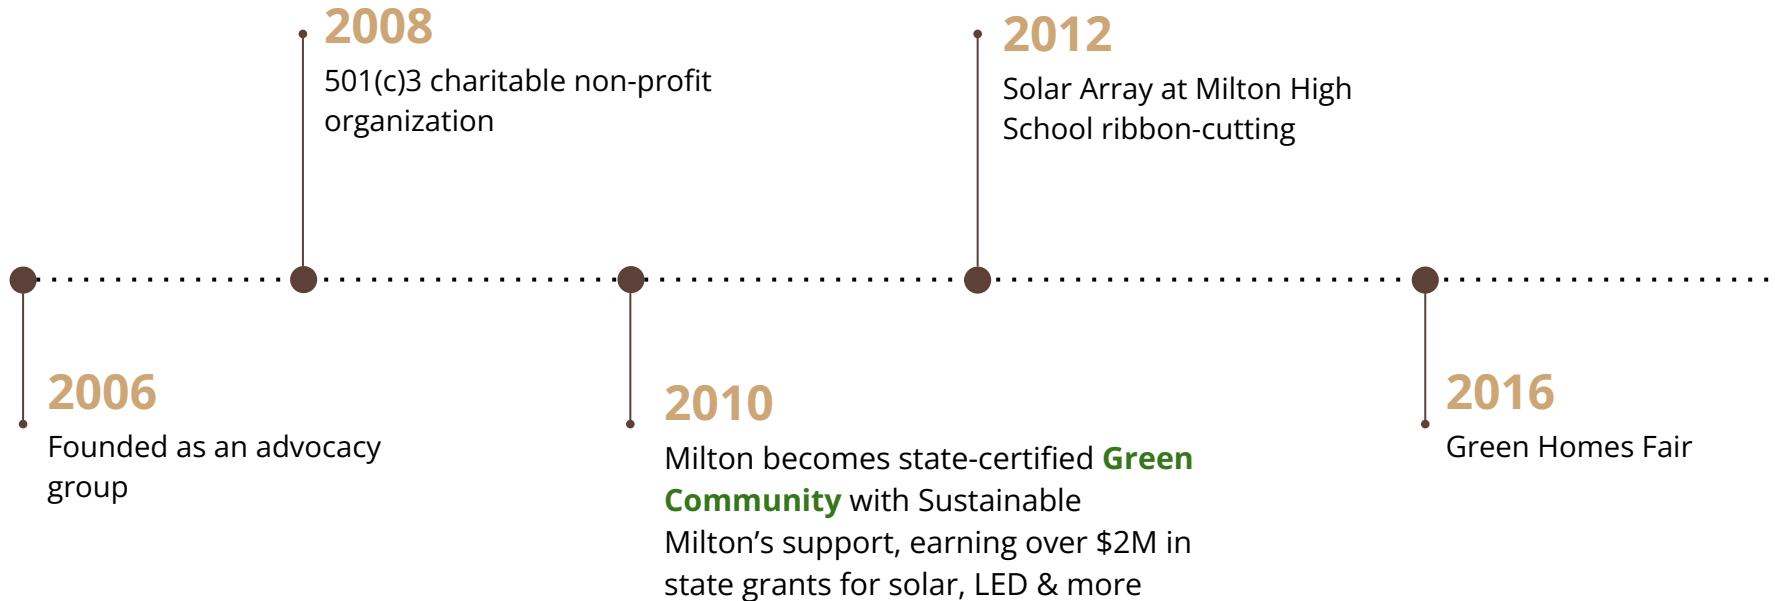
2008
501(c)3 charitable non-profit organization

2012
Solar Array at Milton High School ribbon-cutting

2006
Founded as an advocacy group

2010
Milton becomes state-certified Green Community with Sustainable Milton’s support, earning over \$2M in state grants for solar, LED & more

2016
Green Homes Fair